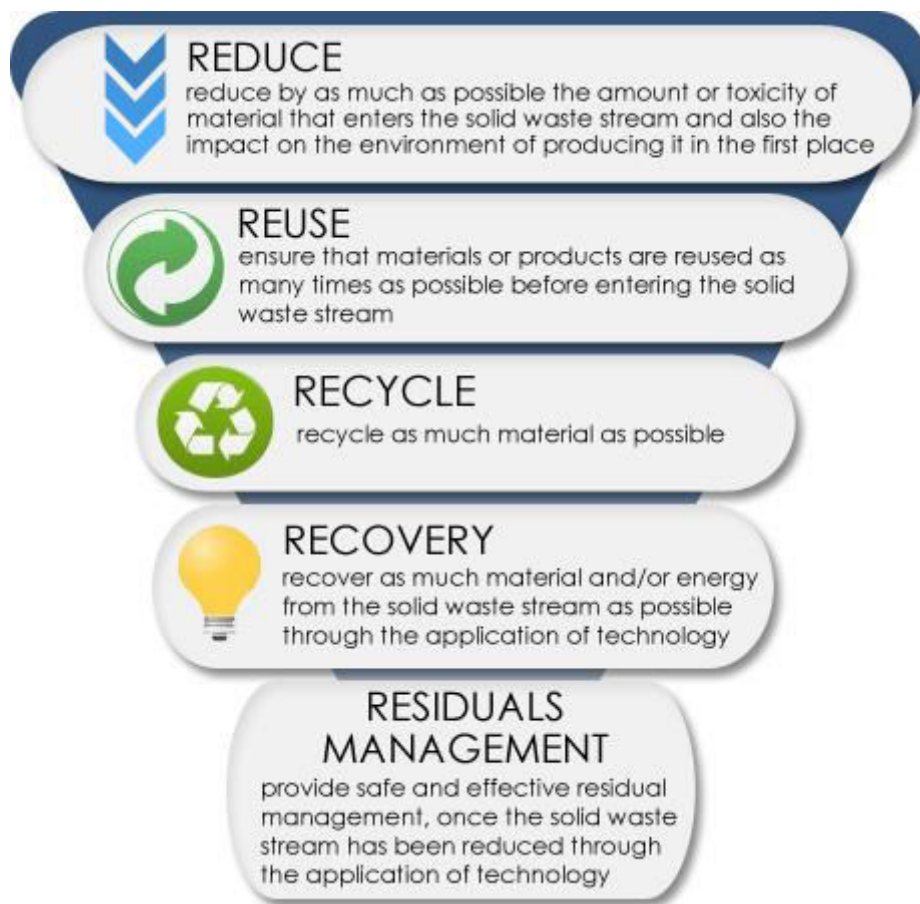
REDUCE
reduce by as much as possible the amount or toxicity of material that enters the solid waste stream and also the impact on the environment of producing it in the first place

REUSE
ensure that materials or products are reused as many times as possible before entering the solid waste stream

RECYCLE
recycle as much material as possible

RECOVERY
recover as much material and/or energy from the solid waste stream as possible through the application of technology

RESIDUALS MANAGEMENT
provide safe and effective residual management, once the solid waste stream has been reduced through the application of technology